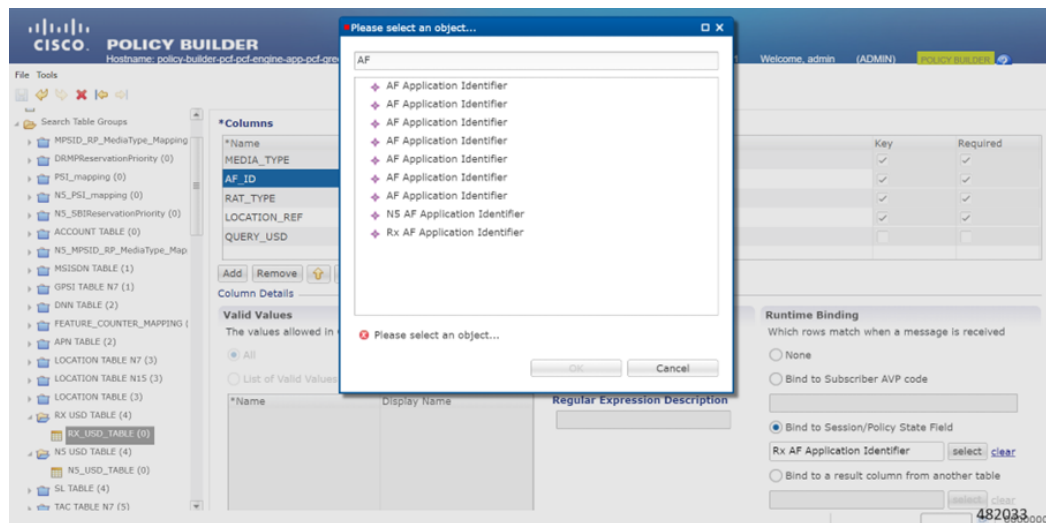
CISCO. POLICY BUILDER
Hostname: policy-builder-pcf-pcf-engine-app-pcf-gre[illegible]

Welcome, admin (ADMIN) POLICY BUILDER

File Tools

Search Table Groups
MPSID_RP_MediaType_Mapping
DRMPReservationPriority (0)
PSI_mapping (0)
N5_PSI_mapping (0)
N5_SBIReservationPriority (0)
ACCOUNT TABLE (0)
N5_MPSID_RP_MediaType_Map
MSISDN TABLE (1)
GPSI TABLE N7 (1)
DNN TABLE (2)
FEATURE_COUNTER_MAPPING (
APN TABLE (2)
LOCATION TABLE N7 (3)
LOCATION TABLE N15 (3)
LOCATION TABLE (3)
RX USD TABLE (4)
RX_USD_TABLE (0)
N5 USD TABLE (4)
N5_USD_TABLE (0)
SL TABLE (4)
TAC TABLE N7 (5)

*Columns

| *Name | Key | Required |
|---|---|---|
| MEDIA_TYPE | ✓ | ✓ |
| AF_ID | ✓ | ✓ |
| RAT_TYPE | ✓ | ✓ |
| LOCATION_REF | ✓ | ✓ |
| QUERY_USD | | |

Add Remove

Column Details

Valid Values
The values allowed in
All
List of Valid Values
*Name Display Name

Regular Expression Description

Runtime Binding
Which rows match when a message is received
None
Bind to Subscriber AVP code
Bind to Session/Policy State Field
Rx AF Application Identifier select clear
Bind to a result column from another table
select clear

Please select an object...
AF
AF Application Identifier
AF Application Identifier
AF Application Identifier
AF Application Identifier
AF Application Identifier
AF Application Identifier
AF Application Identifier
N5 AF Application Identifier
Rx AF Application Identifier

Please select an object...

OK Cancel

482033